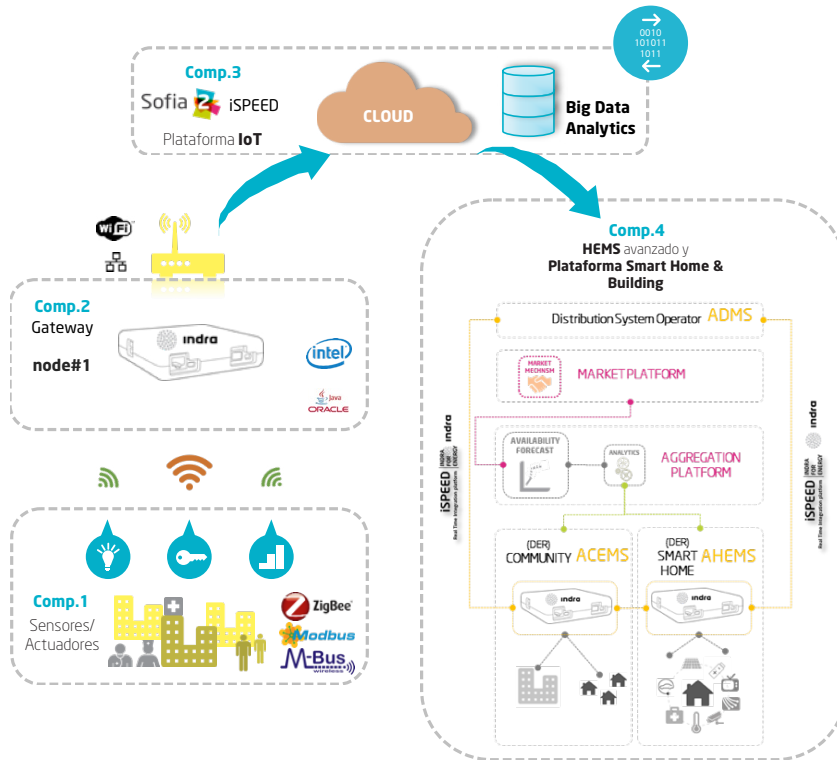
0010
101011
1011

Comp.3
Sofia iSPEED
Plataforma IoT

CLOUD

Big Data Analytics

WiFi

Comp.2
Gateway
node#1
indra
intel
Java
ORACLE

Comp.4
HEMS avanzado y
Plataforma Smart Home & Building

Distribution System Operator ADMS

MARKET MECHNSM
MARKET PLATFORM

iSPEED INDRA FOR ENERGY indra
Real Time Integration platform

AVAILABILITY FORECAST
ANALYTICS
AGGREGATION PLATFORM

iSPEED INDRA FOR ENERGY indra
Real Time Integration platform

(DER)
COMMUNITY ACEMS

(DER)
SMART AHEMS
HOME

indra
indra

Comp.1
Sensores/
Actuadores
ZigBee
Modbus
M-Bus
wireless